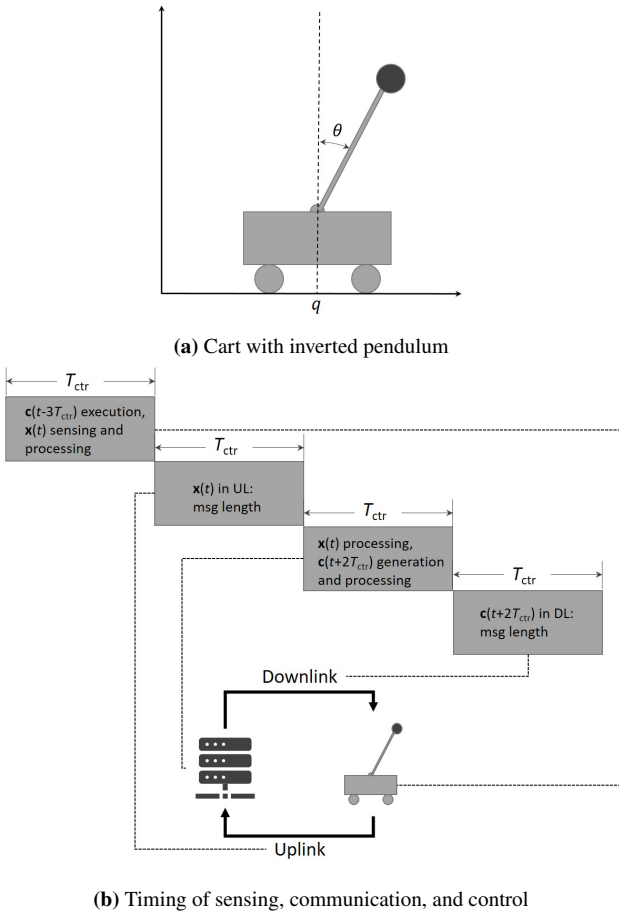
$\theta$

$q$

**(a)** Cart with inverted pendulum

$T_{\text{ctr}}$

$\mathbf{c}(t\text{-}3T_{\text{ctr}})$ execution, $\mathbf{x}(t)$ sensing and processing

$T_{\text{ctr}}$

$\mathbf{x}(t)$ in UL: msg length

$T_{\text{ctr}}$

$\mathbf{x}(t)$ processing, $\mathbf{c}(t\text{+}2T_{\text{ctr}})$ generation and processing

$T_{\text{ctr}}$

$\mathbf{c}(t\text{+}2T_{\text{ctr}})$ in DL: msg length

Downlink

Uplink

**(b)** Timing of sensing, communication, and control